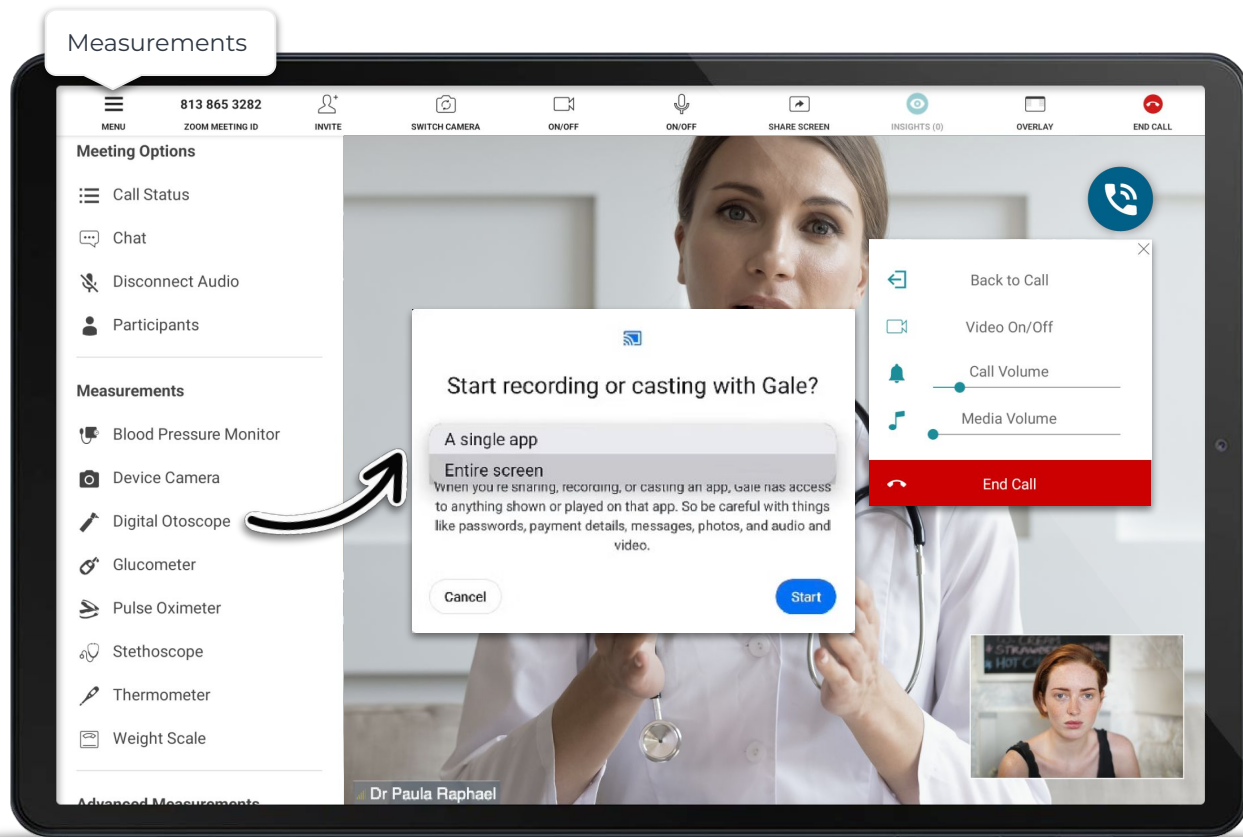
Measurements

MENU
813 865 3282
ZOOM MEETING ID
INVITE
SWITCH CAMERA
ON/OFF
ON/OFF
SHARE SCREEN
INSIGHTS (0)
OVERLAY
END CALL

Meeting Options
Call Status
Chat
Disconnect Audio
Participants

Measurements
Blood Pressure Monitor
Device Camera
Digital Otoscope
Glucometer
Pulse Oximeter
Stethoscope
Thermometer
Weight Scale

Advanced Measurements

Start recording or casting with Gale?
A single app
Entire screen
When you're sharing, recording, or casting an app, Gale has access to anything shown or played on that app. So be careful with things like passwords, payment details, messages, photos, and audio and video.
Cancel
Start

Back to Call
Video On/Off
Call Volume
Media Volume
End Call

Dr Paula Raphael